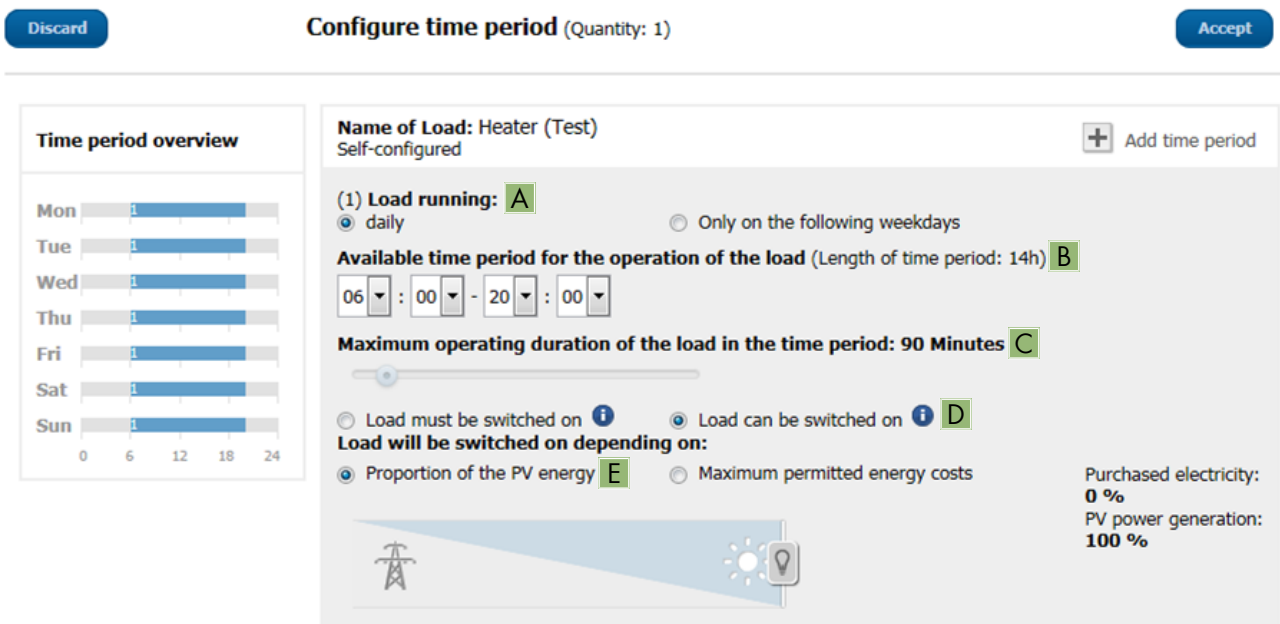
Discard

Configure time period (Quantity: 1)

Accept

Time period overview

Mon 1
Tue 1
Wed 1
Thu 1
Fri 1
Sat 1
Sun 1

0 6 12 18 24

Name of Load: Heater (Test)
Self-configured

Add time period

(1) Load running: A

daily

Only on the following weekdays

Available time period for the operation of the load (Length of time period: 14h) B

06 : 00 - 20 : 00

Maximum operating duration of the load in the time period: 90 Minutes C

Load must be switched on

Load can be switched on D

Load will be switched on depending on:

Proportion of the PV energy E

Maximum permitted energy costs

Purchased electricity:
0 %
PV power generation:
100 %